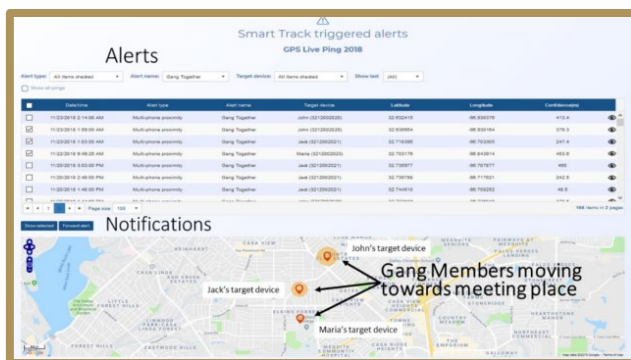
Smart Track triggered alerts

GPS Live Ping 2018

Alerts

Alert type: All items checked | Alert name: Gang Together | Target device: All items checked | Show last: (All)

Show all pings

| | Datetime | Alert type | Alert name | Target device | Latitude | Longitude | Confidence(m) |
|---|---|---|---|---|---|---|---|
| | 11/23/2018 2:14:00 AM | Multiphone proximity | Gang Together | John (3212002020) | 32.830415 | -96.830075 | 410.4 |
| | 11/23/2018 1:59:00 AM | Multiphone proximity | Gang Together | John (3212002020) | 32.838864 | -96.830164 | 376.3 |
| | 11/23/2018 2:14:00 AM | Multiphone proximity | Gang Together | Jack (3212002021) | 32.718395 | -96.763305 | 247.4 |
| | 11/23/2018 6:48:20 AM | Multiphone proximity | Gang Together | Maria (3212002023) | 32.703178 | -96.843614 | 455.6 |
| | 11/23/2018 3:03:00 PM | Multiphone proximity | Gang Together | Jack (3212002021) | 32.735677 | -96.767677 | 466 |
| | 11/20/2018 2:48:00 PM | Multiphone proximity | Gang Together | Jack (3212002021) | 32.739756 | -96.717621 | 242.6 |
| | 11/20/2018 2:48:00 PM | Multiphone proximity | Gang Together | Jack (3212002021) | 32.744610 | -96.759252 | 48.5 |

1 2 Page size: 100 | 164 items in 2 pages

Notifications

Show selected | Forward alert

John's target device

Jack's target device

Gang Members moving towards meeting place

Maria's target device